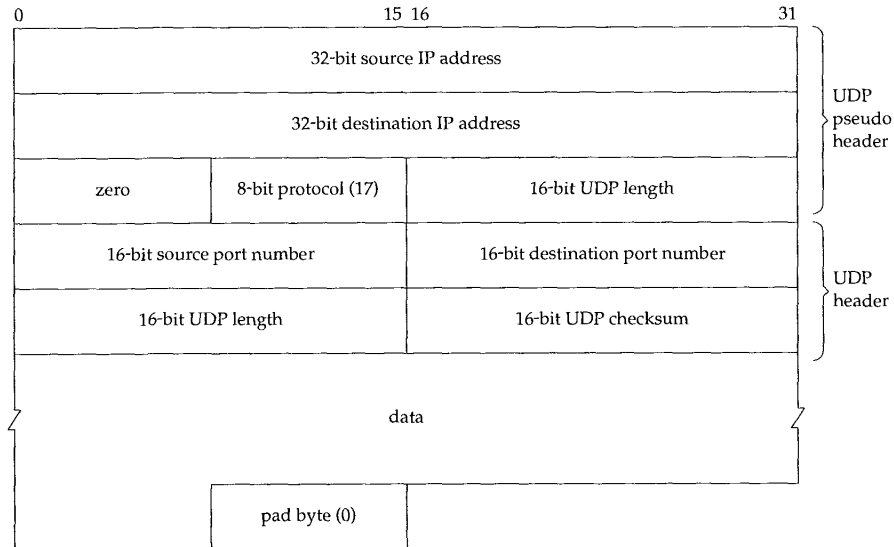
0 15 16 31

32-bit source IP address

32-bit destination IP address

zero

8-bit protocol (17)

16-bit UDP length

UDP pseudo header

16-bit source port number

16-bit destination port number

16-bit UDP length

16-bit UDP checksum

UDP header

data

pad byte (0)